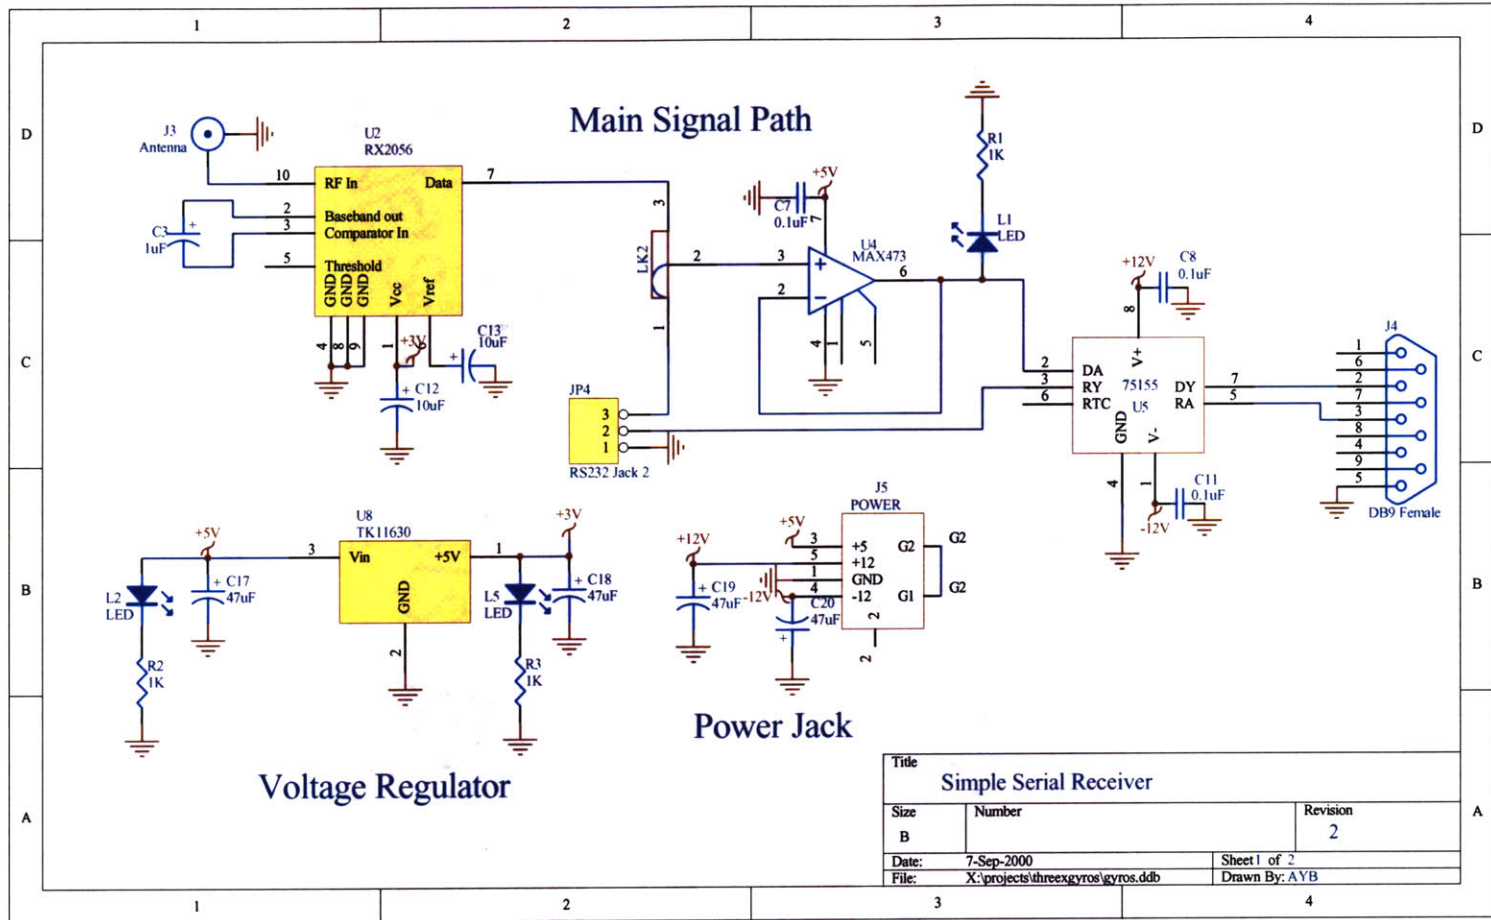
1 2 3 4

D C B A

Main Signal Path

J3
Antenna

U2
RX2056

10 RF In
Data 7
2 Baseband out
3 Comparator In
5 Threshold
GND GND GND Vcc Vref
4 8 9 1

C3
1uF

+3V
C13
10uF
C12
10uF

LK2
3 2 1

JP4
3
2
1
RS232 Jack 2

C7
0.1uF
+5V
7
U4
MAX473
3 +
2 -
6
4 5

R1
1K
L1
LED

+12V
C8
0.1uF
8
V+
2 DA
3 RY
6 RTC
75155
U5
DY 7
RA 5
GND V-
4 1
C11
0.1uF
-12V

J4
1
6
2
7
3
8
4
9
5
DB9 Female

U8
TK11630
+5V
3 Vin +5V 1
GND
2
+3V
L2
LED
C17
47uF
R2
1K
L5
LED
C18
47uF
R3
1K

Voltage Regulator

J5
POWER
+12V
+5V
3 +5 G2
5 +12
1 GND
4 -12 G1
2
G2
G2
C19
47uF
-12V
C20
47uF
2

Power Jack

Title
Simple Serial Receiver
Size
B
Number
Revision
2
Date: 7-Sep-2000
Sheet 1 of 2
File: X:\projects\threexgyros\gyros.ddb
Drawn By: AYB